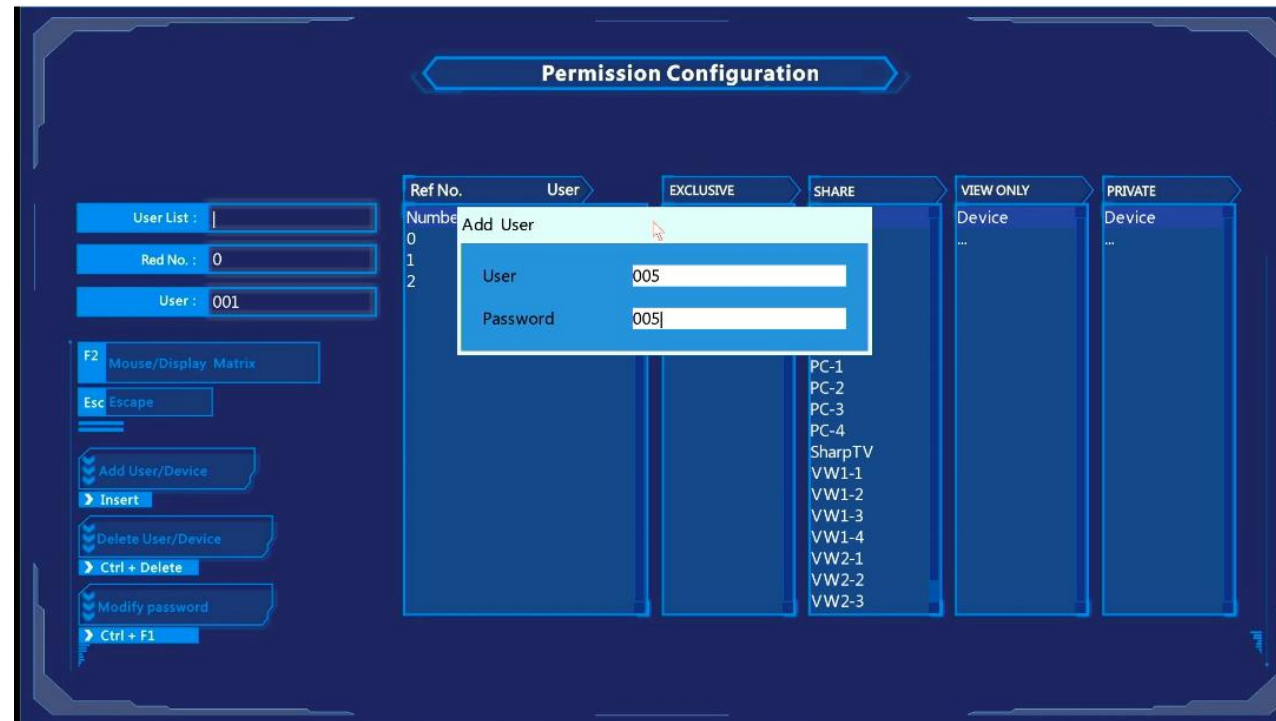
Permission Configuration

User List :

Red No. : 0

User : 001

F2 Mouse/Display Matrix

Esc Escape

Add User/Device

Insert

Delete User/Device

Ctrl + Delete

Modify password

Ctrl + F1

| Ref No. | User |
|---|---|
| Numbe | |
| 0 | |
| 1 | |
| 2 | |

EXCLUSIVE

SHARE

PC-1
PC-2
PC-3
PC-4
SharpTV
VW1-1
VW1-2
VW1-3
VW1-4
VW2-1
VW2-2
VW2-3

VIEW ONLY

Device
...

PRIVATE

Device
...

Add User

User 005

Password 005